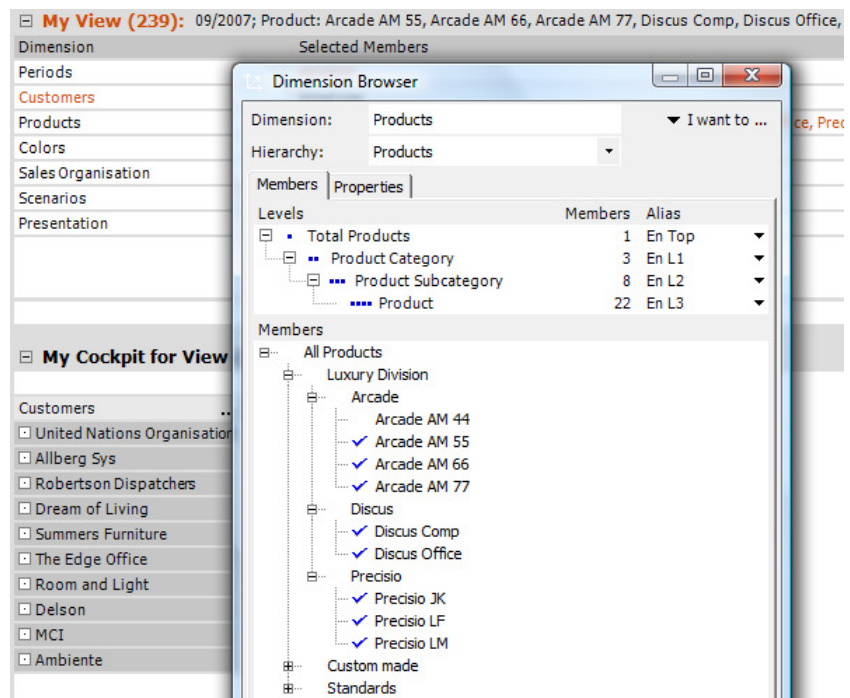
My View (239): 09/2007; Product: Arcade AM 55, Arcade AM 66, Arcade AM 77, Discus Comp, Discus Office,

| Dimension | Selected Members |
|---|---|
| Periods | |
| Customers | |
| Products | ce, Pre |
| Colors | |
| Sales Organisation | |
| Scenarios | |
| Presentation | |

My Cockpit for View

Customers
United Nations Organisation
Allberg Sys
Robertson Dispatchers
Dream of Living
Summers Furniture
The Edge Office
Room and Light
Delson
MCI
Ambiente

Dimension Browser

Dimension: Products
Hierarchy: Products
I want to ...

Members | Properties

| Levels | Members | Alias |
|---|---|---|
| Total Products | 1 | En Top |
| Product Category | 3 | En L1 |
| Product Subcategory | 8 | En L2 |
| Product | 22 | En L3 |

Members
All Products
Luxury Division
Arcade
Arcade AM 44
Arcade AM 55
Arcade AM 66
Arcade AM 77
Discus
Discus Comp
Discus Office
Precisio
Precisio JK
Precisio LF
Precisio LM
Custom made
Standards